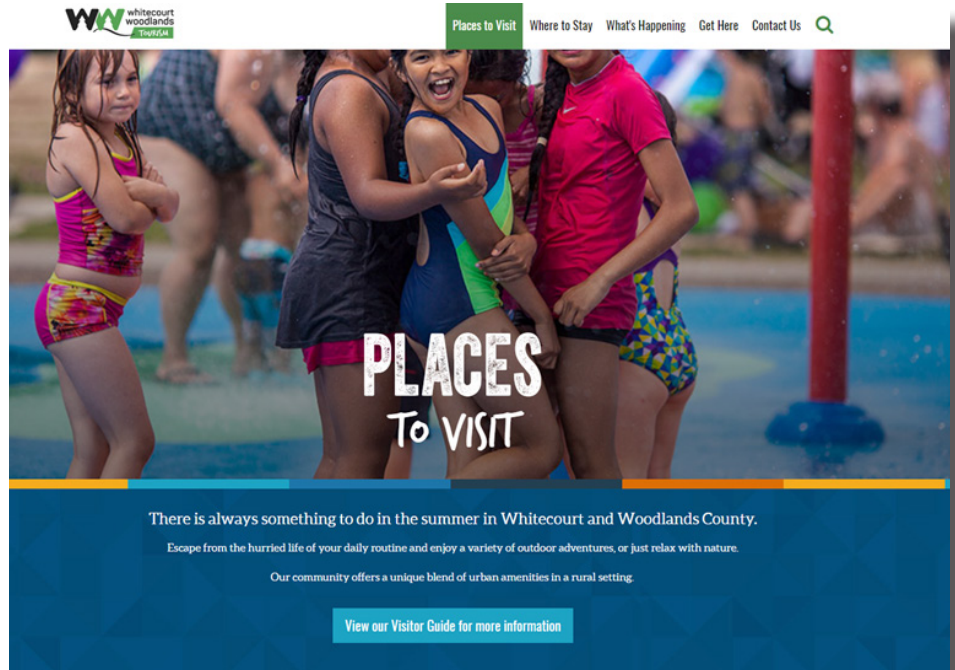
WW whitecourt woodlands TOURISM

Places to Visit Where to Stay What's Happening Get Here Contact Us

PLACES
TO VISIT

There is always something to do in the summer in Whitecourt and Woodlands County.

Escape from the hurried life of your daily routine and enjoy a variety of outdoor adventures, or just relax with nature.

Our community offers a unique blend of urban amenities in a rural setting.

View our Visitor Guide for more information